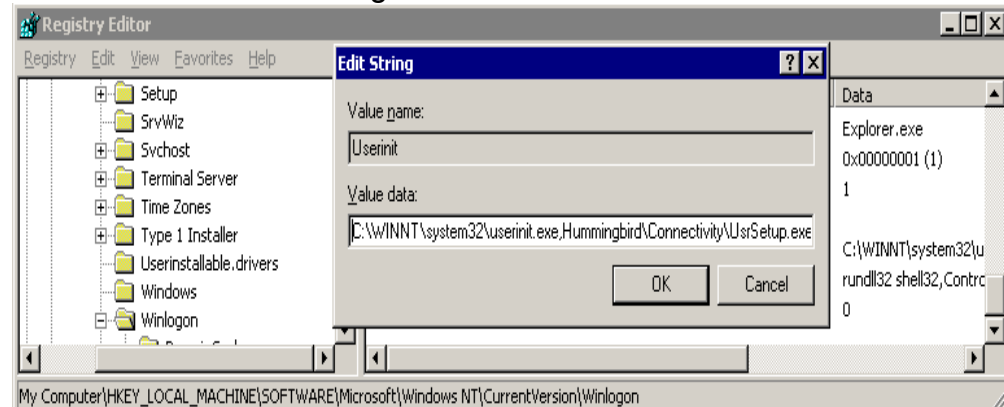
Registry Editor

Registry Edit View Favorites Help

Setup
SrvWiz
Svchost
Terminal Server
Time Zones
Type 1 Installer
Userinstallable.drivers
Windows
Winlogon

Edit String

Value name:

Userinit

Value data:

C:\WINNT\system32\userinit.exe,Hummingbird\Connectivity\UsrSetup.exe

OK Cancel

Data
Explorer.exe
0x00000001 (1)
1

C:\WINNT\system32\u
rundll32 shell32,Contr
0

My Computer\HKEY_LOCAL_MACHINE\SOFTWARE\Microsoft\Windows NT\CurrentVersion\Winlogon